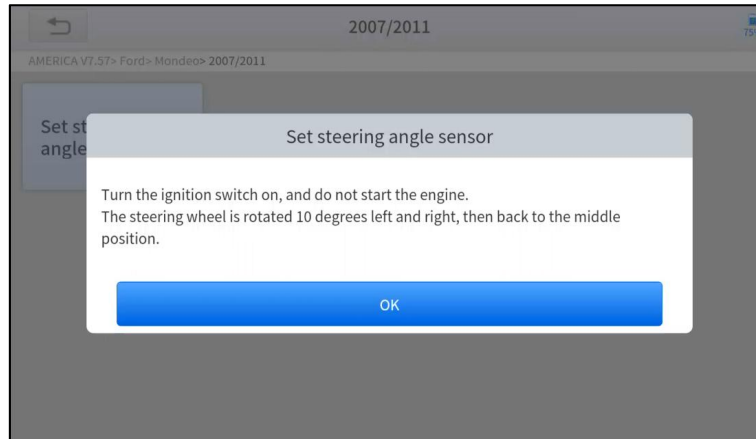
2007/2011

AMERICA V7.57> Ford> Mondeo> 2007/2011

Set st
angle

Set steering angle sensor

Turn the ignition switch on, and do not start the engine.
The steering wheel is rotated 10 degrees left and right, then back to the middle position.

OK